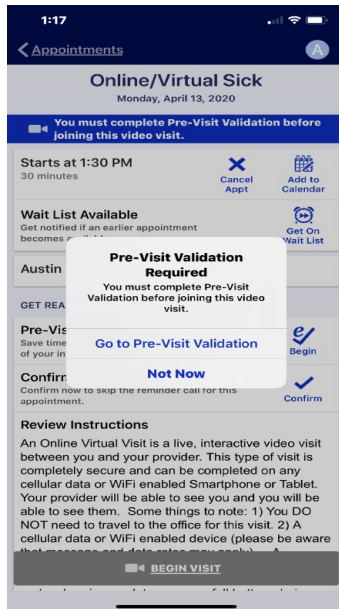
1:17

< Appointments

A

Online/Virtual Sick

Monday, April 13, 2020

You must complete Pre-Visit Validation before joining this video visit.

Starts at 1:30 PM
30 minutes

Cancel Appt

Add to Calendar

Wait List Available
Get notified if an earlier appointment becomes a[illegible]

Get On Wait List

Austin

GET REA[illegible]

Pre-Vis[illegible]
Save time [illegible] of your in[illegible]

Begin

Confirm
Confirm now to skip the reminder call for this appointment.

Confirm

Pre-Visit Validation Required

You must complete Pre-Visit Validation before joining this video visit.

Go to Pre-Visit Validation

Not Now

Review Instructions

An Online Virtual Visit is a live, interactive video visit between you and your provider. This type of visit is completely secure and can be completed on any cellular data or WiFi enabled Smartphone or Tablet. Your provider will be able to see you and you will be able to see them. Some things to note: 1) You DO NOT need to travel to the office for this visit. 2) A cellular data or WiFi enabled device (please be aware that message and data rates may apply) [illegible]

BEGIN VISIT